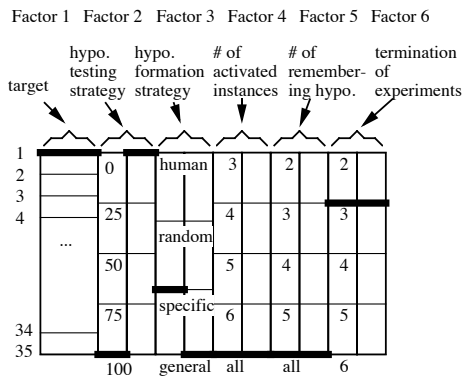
Factor 1 Factor 2 Factor 3 Factor 4 Factor 5 Factor 6

target

hypo. testing strategy

hypo. formation strategy

# of activated instances

# of remembering hypo.

termination of experiments

1
2
3
4
...
34
35

0
25
50
75
100

human
random
specific
general

3
4
5
6
all

2
3
4
5
all

2
3
4
5
6